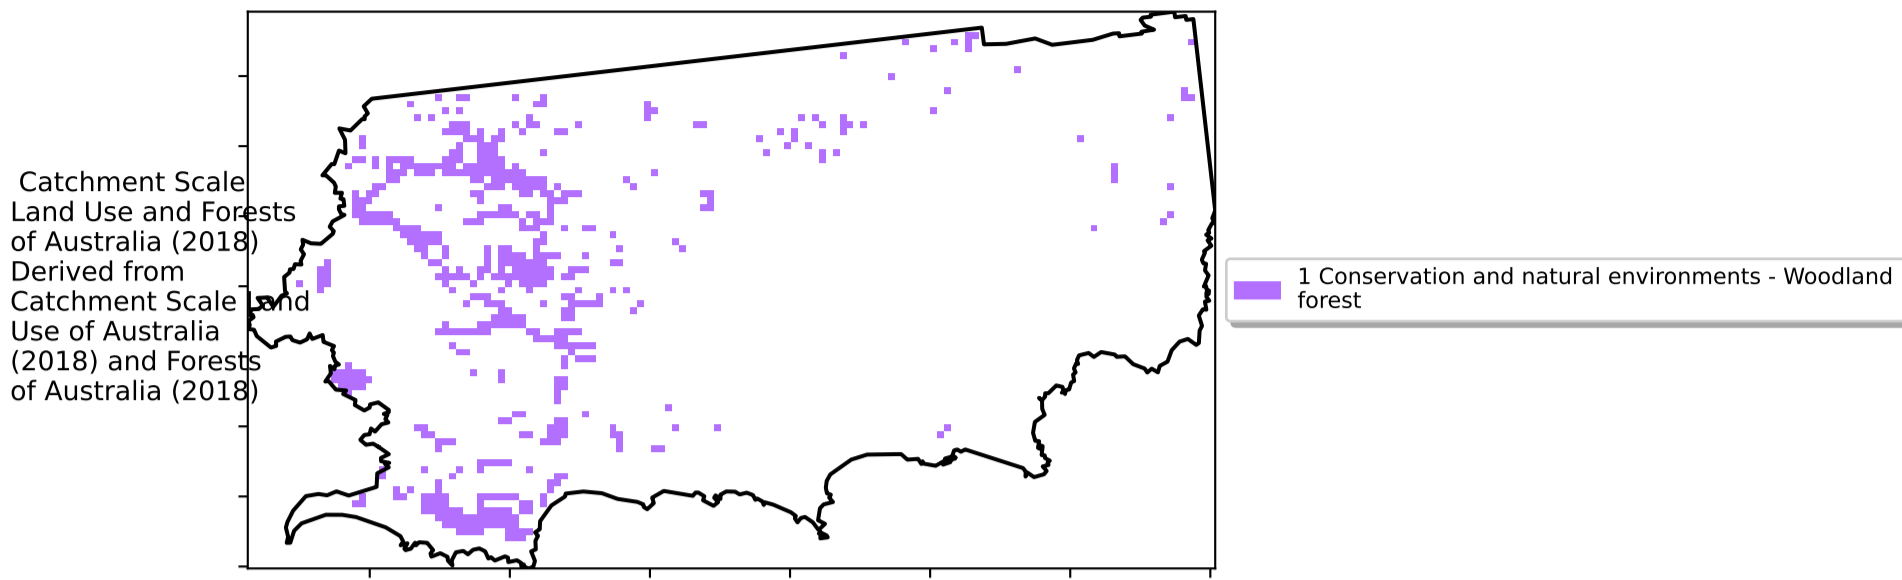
Catchment Scale Land Use and Forests of Australia (2018) Derived from Catchment Scale Land Use of Australia (2018) and Forests of Australia (2018)

1 Conservation and natural environments - Woodland forest